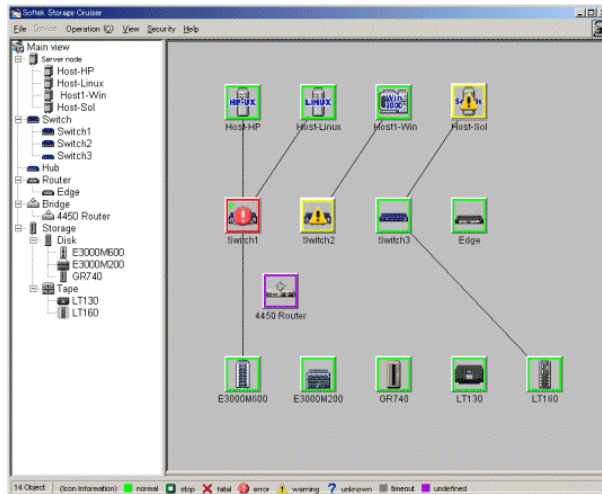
Softek Storage Cruiser

File Device Operation View Security Help

Main view
Server node
Host-HP
Host-Linux
Host1-Win
Host-Sol
Switch
Switch1
Switch2
Switch3
Hub
Router
Edge
Bridge
4450 Router
Storage
Disk
E3000M600
E3000M200
GR740
Tape
LT130
LT160

HP-UX
Host-HP
LINUX
Host-Linux
Win 2000
Host1-Win
SUN
Host-Sol
Switch1
Switch2
Switch3
Edge
4450 Router
E3000M600
E3000M200
GR740
LT130
LT160

14 Object (Icon Information) normal stop fatal error warning unknown timeout undefined